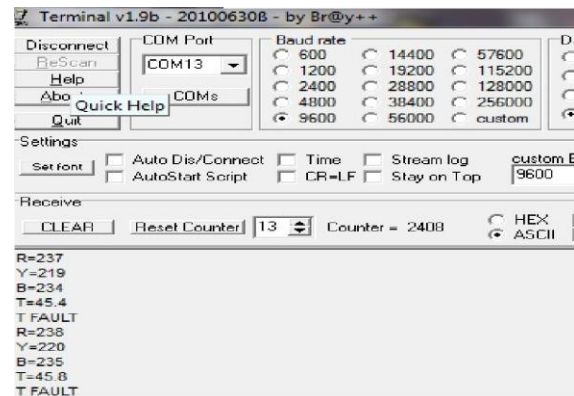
Terminal v1.9b - 20100630ß - by Br@y++

Disconnect
ReScan
Help
Abo
Quick Help
Quit

COM Port
COM13
COMs

Baud rate
600
1200
2400
4800
9600
14400
19200
28800
38400
56000
57600
115200
128000
256000
custom

D

Settings
Set font
Auto Dis/Connect
AutoStart Script
Time
CR=LF
Stream log
Stay on Top
custom B
9600

Receive
CLEAR
Reset Counter
13
Counter = 2408
HEX
ASCII

R=237
Y=219
B=234
T=45.4
T FAULT
R=238
Y=220
B=235
T=45.8
T FAULT